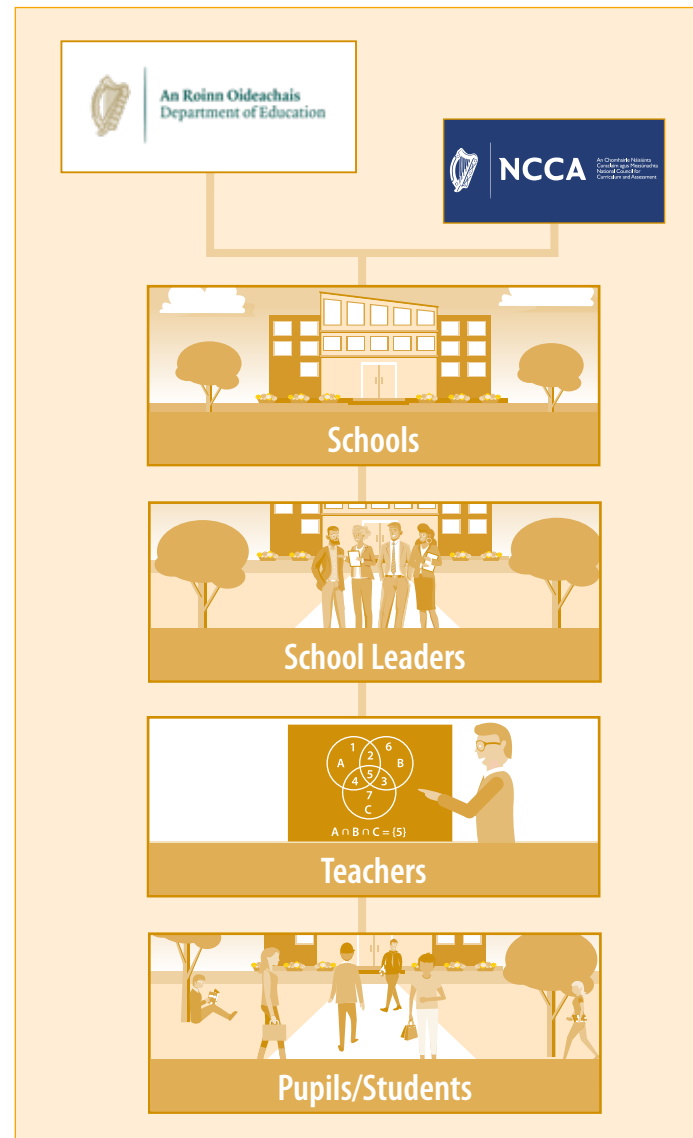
An Roinn Oideachais
Department of Education

NCCA
An Chomhairle Náisiúnta Curaclaim agus Measúnachta
National Council for Curriculum and Assessment

Schools

School Leaders

1
6
A
2
B
4
5
3
7
C
$A \cap B \cap C = \{5\}$

Teachers

Pupils/Students